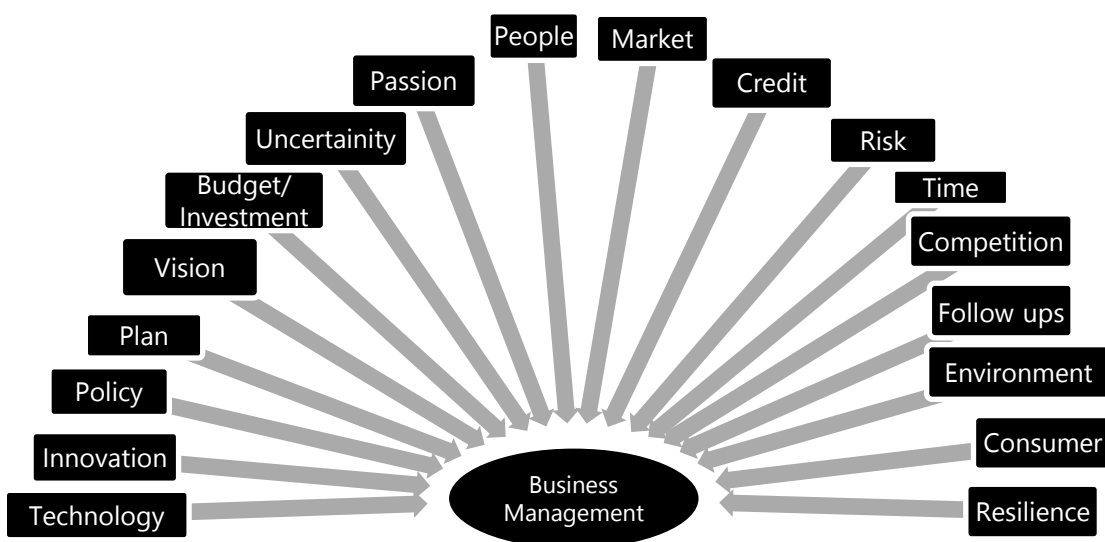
People

Market

Passion

Credit

Uncertainity

Risk

Budget/ Investment

Time

Competition

Vision

Follow ups

Plan

Environment

Policy

Consumer

Innovation

Business Management

Technology

Resilience